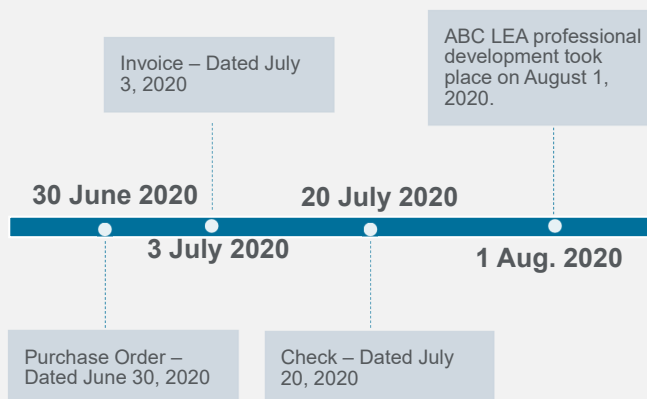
Invoice – Dated July 3, 2020

ABC LEA professional development took place on August 1, 2020.

30 June 2020

20 July 2020

3 July 2020

1 Aug. 2020

Purchase Order – Dated June 30, 2020

Check – Dated July 20, 2020